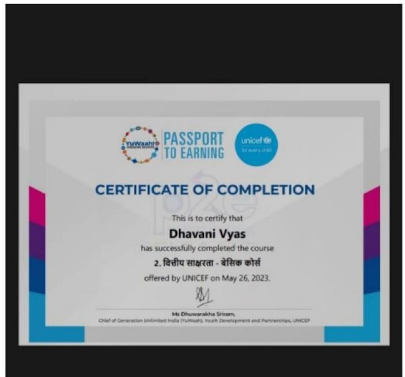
YuWaah!

PASSPORT TO EARNING

unicef for every child

CERTIFICATE OF COMPLETION

This is to certify that

Dhavani Vyas

has successfully completed the course

2. वित्तीय साक्षरता - बेसिक कोर्स

offered by UNICEF on May 26, 2023.

Ms Dhuwarakha Sriram,
Chief of Generation Unlimited India (YuWaah), Youth Development and Partnerships, UNICEF